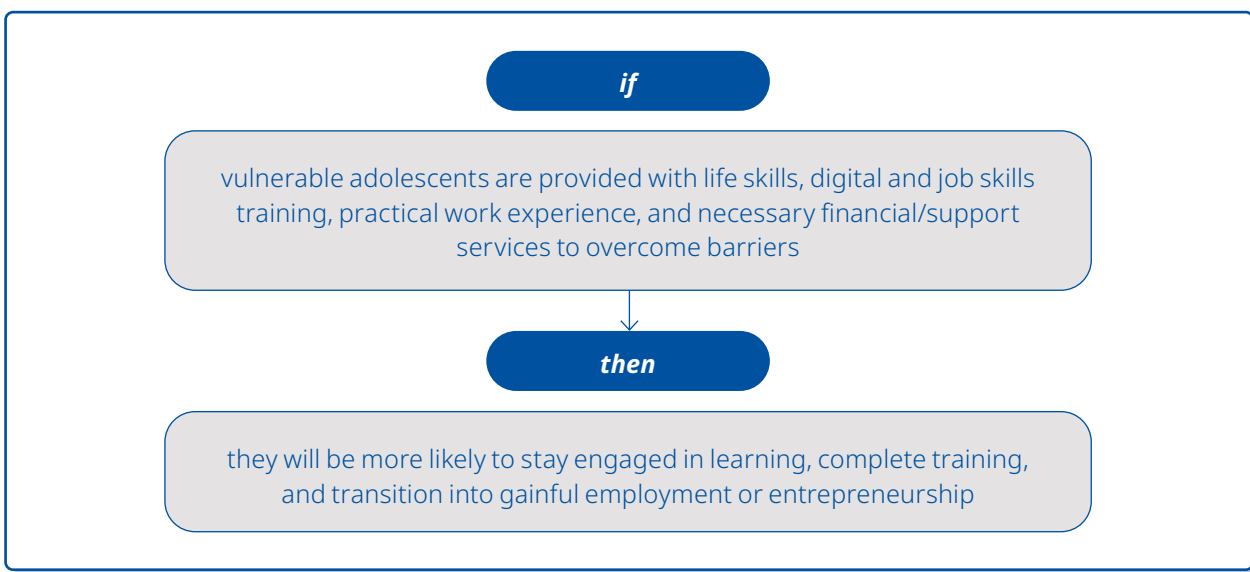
if

vulnerable adolescents are provided with life skills, digital and job skills training, practical work experience, and necessary financial/support services to overcome barriers

then

they will be more likely to stay engaged in learning, complete training, and transition into gainful employment or entrepreneurship